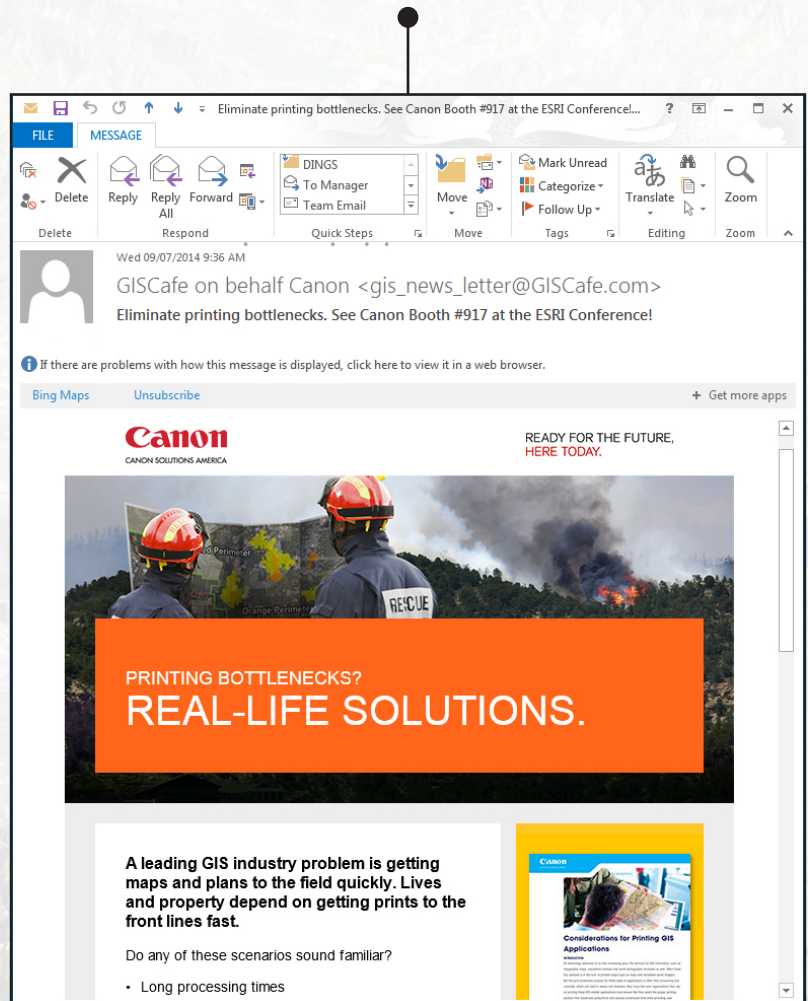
Eliminate printing bottlenecks. See Canon Booth #917 at the ESRI Conference!...

FILE MESSAGE

Delete | Reply | Reply All | Forward | DINGS | To Manager | Team Email | Move | Mark Unread | Categorize | Follow Up | Translate | Zoom

Delete | Respond | Quick Steps | Move | Tags | Editing | Zoom

Wed 09/07/2014 9:36 AM

GISCafe on behalf Canon <gis_news_letter@GISCafe.com>

Eliminate printing bottlenecks. See Canon Booth #917 at the ESRI Conference!

If there are problems with how this message is displayed, click here to view it in a web browser.

Bing Maps | Unsubscribe | + Get more apps

Canon
CANON SOLUTIONS AMERICA

READY FOR THE FUTURE,
HERE TODAY.

Perimeter
Orange Perimeter
RESCUE

PRINTING BOTTLENECKS?
REAL-LIFE SOLUTIONS.

A leading GIS industry problem is getting maps and plans to the field quickly. Lives and property depend on getting prints to the front lines fast.

Do any of these scenarios sound familiar?

• Long processing times

Canon
Considerations for Printing GIS Applications